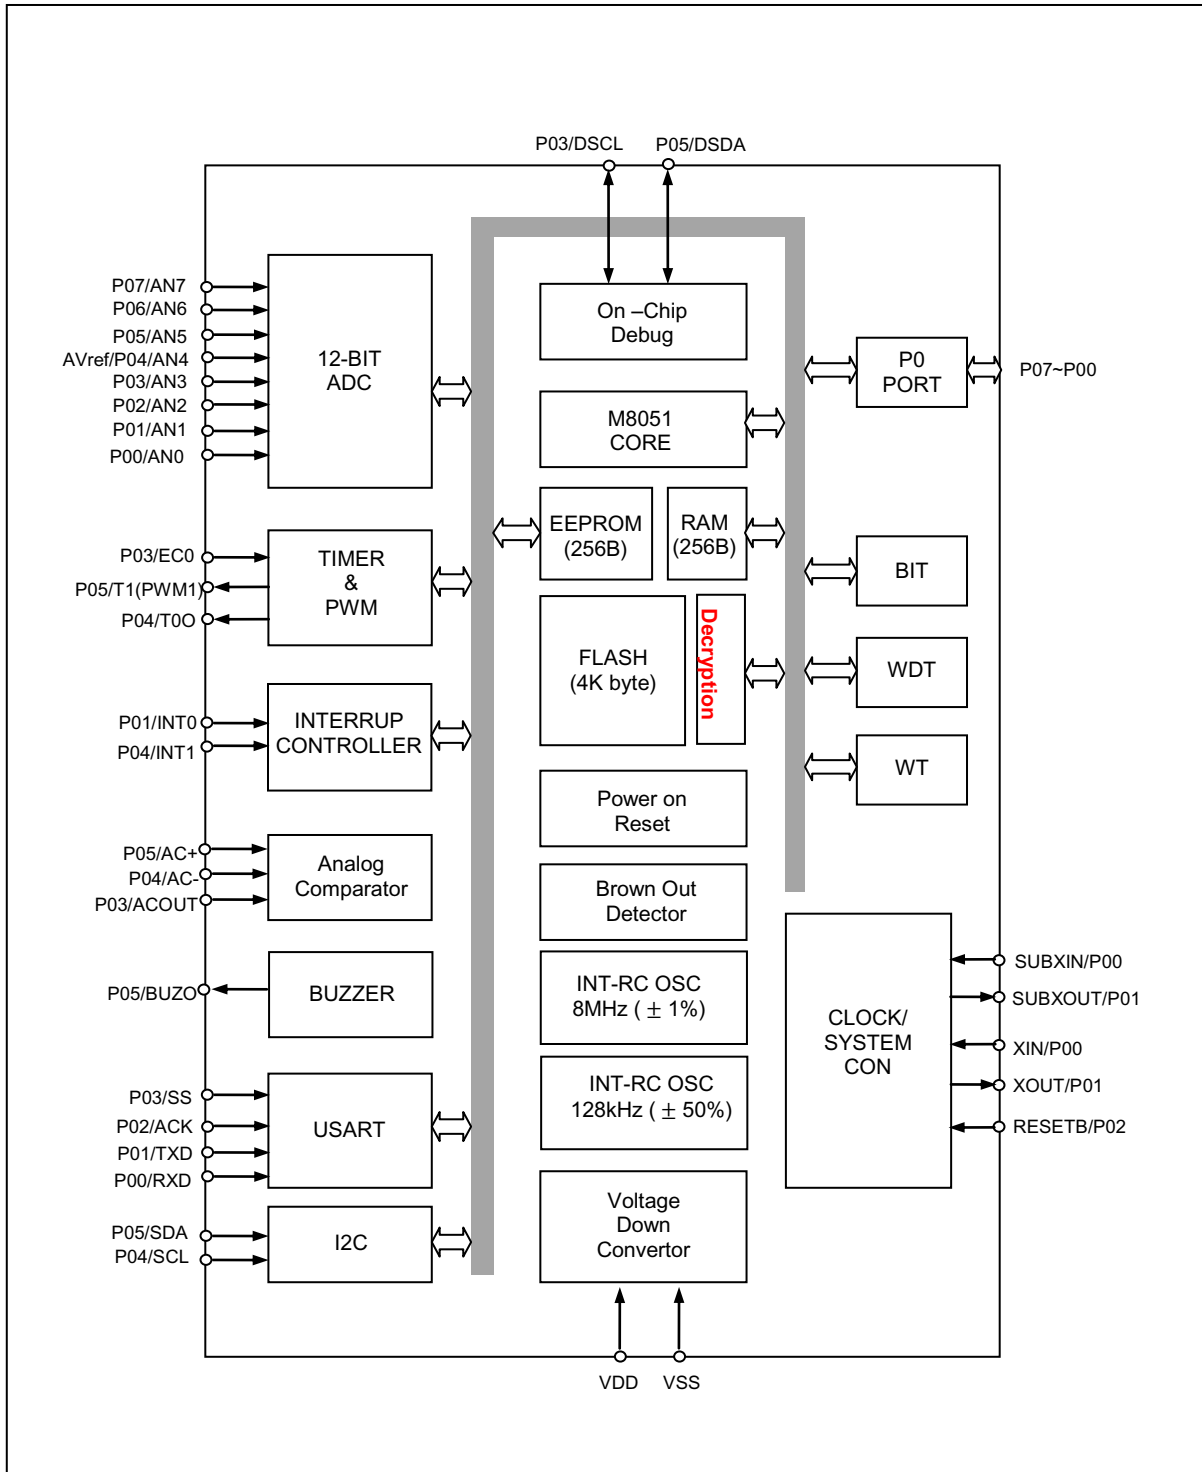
P03/DSCL P05/DSDA

P07/AN7
P06/AN6
P05/AN5
AVref/P04/AN4
P03/AN3
P02/AN2
P01/AN1
P00/AN0

12-BIT ADC

On –Chip Debug

M8051 CORE

EEPROM (256B)

RAM (256B)

P0 PORT

P07~P00

P03/EC0
P05/T1(PWM1)
P04/T0O

TIMER & PWM

BIT

FLASH (4K byte)

Decryption

WDT

P01/INT0
P04/INT1

INTERRUP CONTROLLER

WT

Power on Reset

P05/AC+
P04/AC-
P03/ACOUT

Analog Comparator

Brown Out Detector

P05/BUZO

BUZZER

INT-RC OSC 8MHz ( $\pm$ 1%)

CLOCK/ SYSTEM CON

SUBXIN/P00
SUBXOUT/P01
XIN/P00
XOUT/P01
RESETB/P02

P03/SS
P02/ACK
P01/TXD
P00/RXD

USART

INT-RC OSC 128kHz ( $\pm$ 50%)

P05/SDA
P04/SCL

I2C

Voltage Down Convertor

VDD VSS